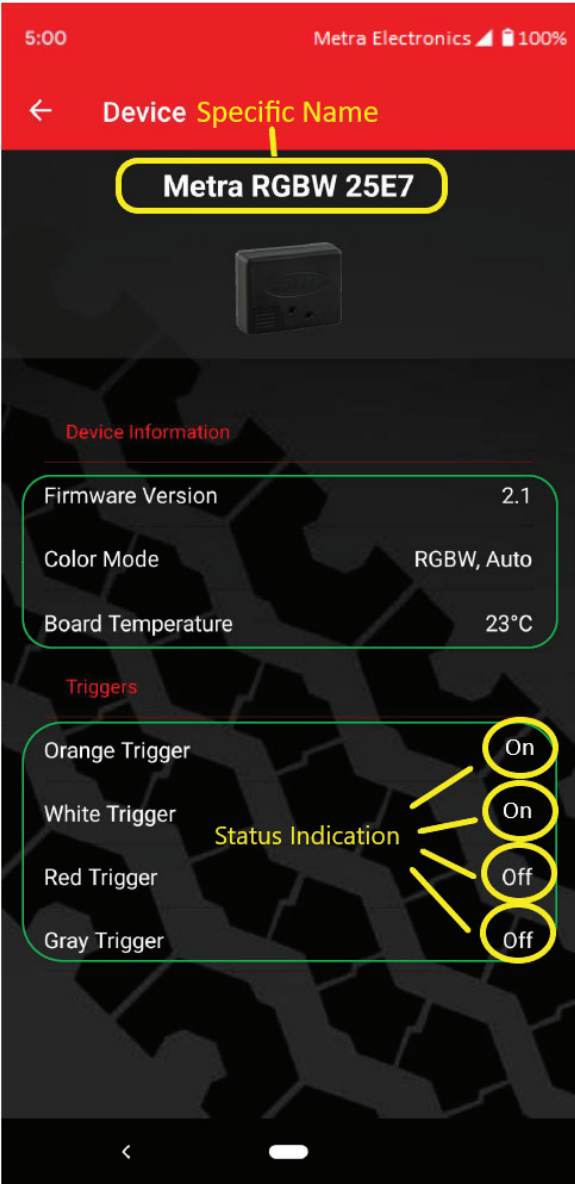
5:00 Metra Electronics 100%

← Device Specific Name

Metra RGBW 25E7

Device Information

Firmware Version 2.1

Color Mode RGBW, Auto

Board Temperature 23°C

Triggers

Orange Trigger On

White Trigger On

Red Trigger Off

Gray Trigger Off

Status Indication

<